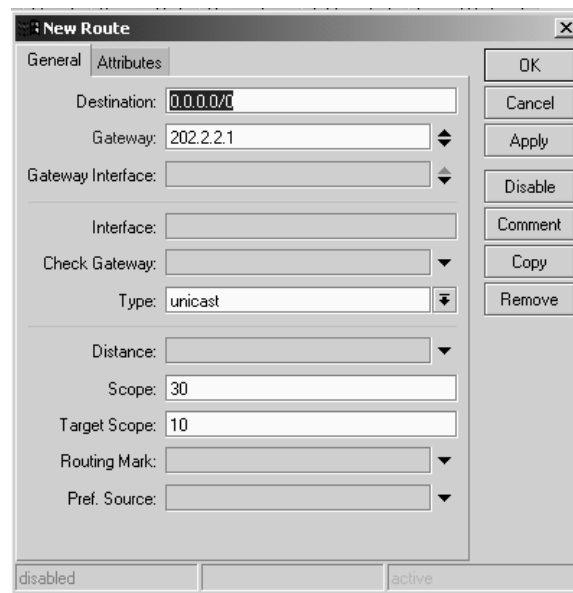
New Route

General Attributes

Destination: 0.0.0.0/0

Gateway: 202.2.2.1

Gateway Interface:

Interface:

Check Gateway:

Type: unicast

Distance:

Scope: 30

Target Scope: 10

Routing Mark:

Pref. Source:

OK
Cancel
Apply
Disable
Comment
Copy
Remove

disabled
active